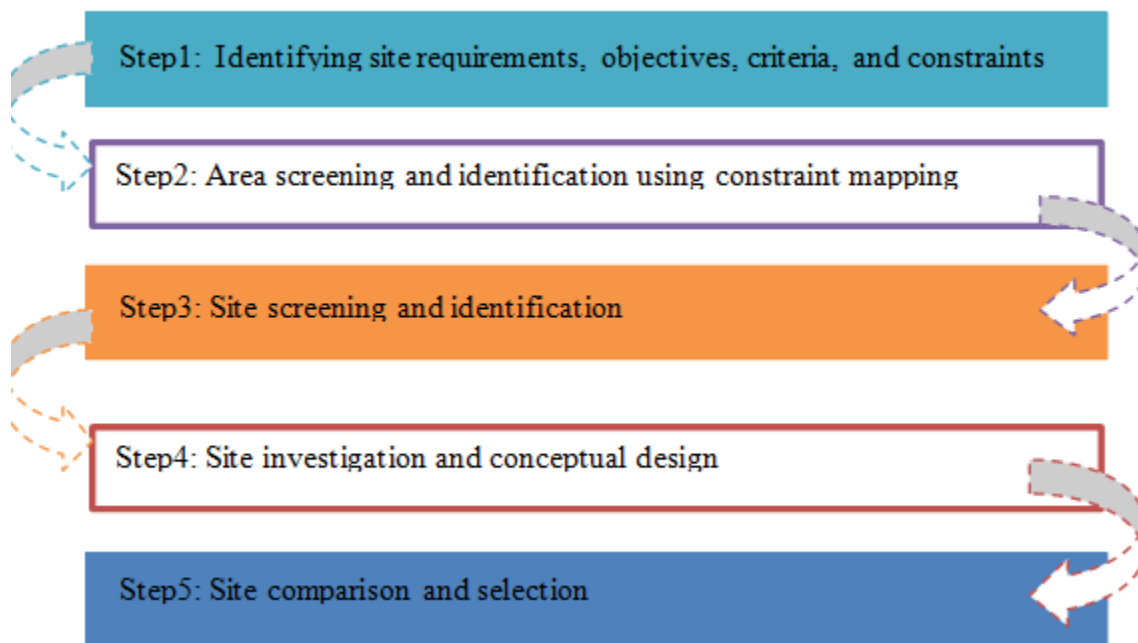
Step1: Identifying site requirements, objectives, criteria, and constraints

Step2: Area screening and identification using constraint mapping

Step3: Site screening and identification

Step4: Site investigation and conceptual design

Step5: Site comparison and selection